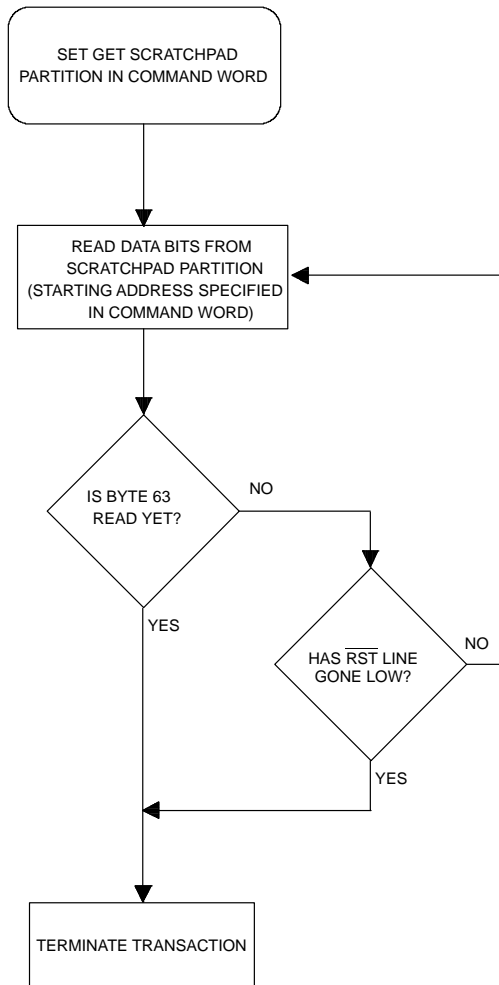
SET GET SCRATCHPAD PARTITION IN COMMAND WORD

READ DATA BITS FROM SCRATCHPAD PARTITION (STARTING ADDRESS SPECIFIED IN COMMAND WORD)

IS BYTE 63 READ YET?

NO

YES

HAS $\overline{\text{RST}}$ LINE GONE LOW?

NO

YES

TERMINATE TRANSACTION